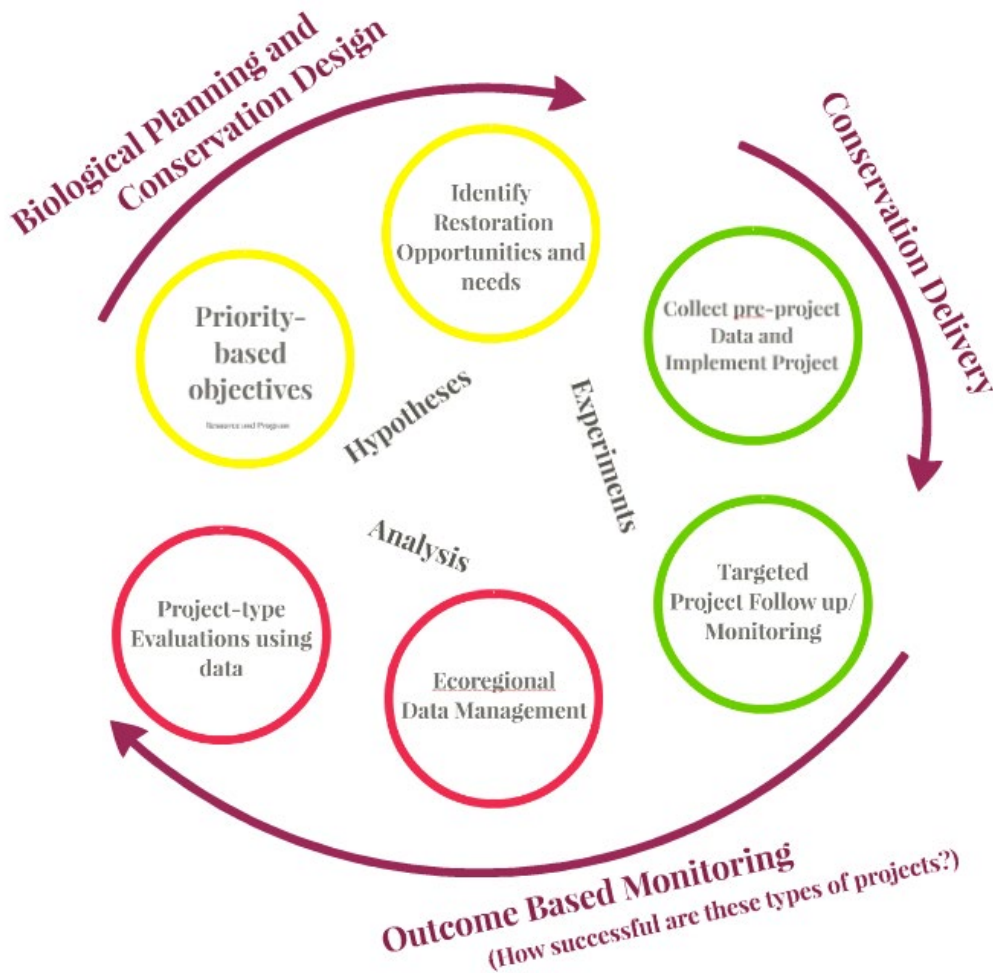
Biological Planning and Conservation Design

Conservation Delivery

Identify Restoration Opportunities and needs

Priority-based objectives

Research and Program

Collect pre-project Data and Implement Project

Hypotheses

Experiments

Analysis

Targeted Project Follow up/ Monitoring

Project-type Evaluations using data

Ecoregional Data Management

Outcome Based Monitoring

(How successful are these types of projects?)